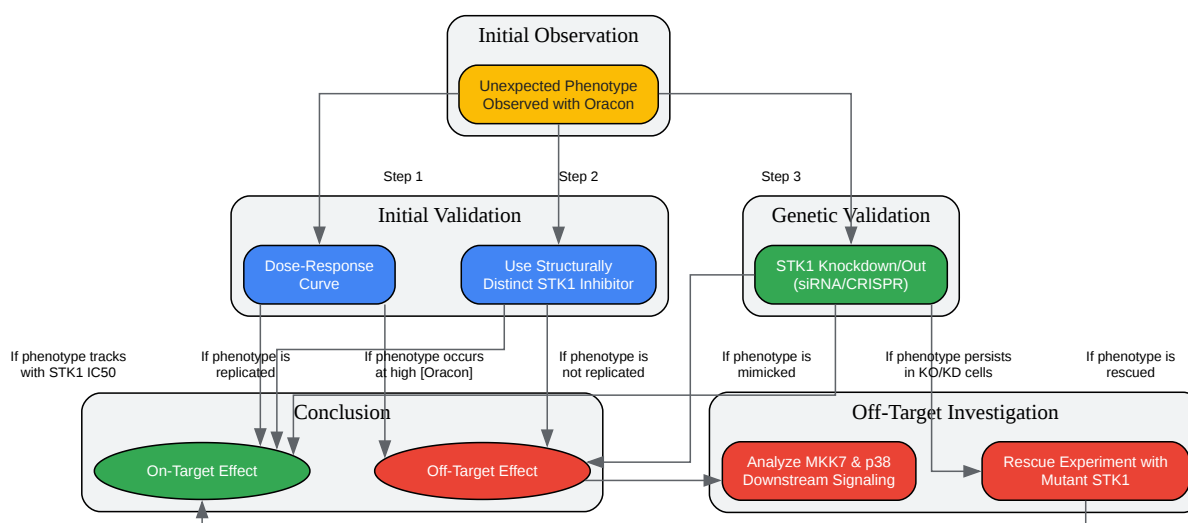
Initial Observation

Unexpected Phenotype Observed with Oracon

Step 1

Step 2

Step 3

Initial Validation

Dose-Response Curve

Use Structurally Distinct STK1 Inhibitor

Genetic Validation

STK1 Knockdown/Out (siRNA/CRISPR)

If phenotype tracks with STK1 IC50

If phenotype is replicated

If phenotype occurs at high [Oracon]

If phenotype is not replicated

If phenotype is mimicked

If phenotype persists in KO/KD cells

If phenotype is rescued

Conclusion

On-Target Effect

Off-Target Effect

Off-Target Investigation

Analyze MKK7 & p38 Downstream Signaling

Rescue Experiment with Mutant STK1